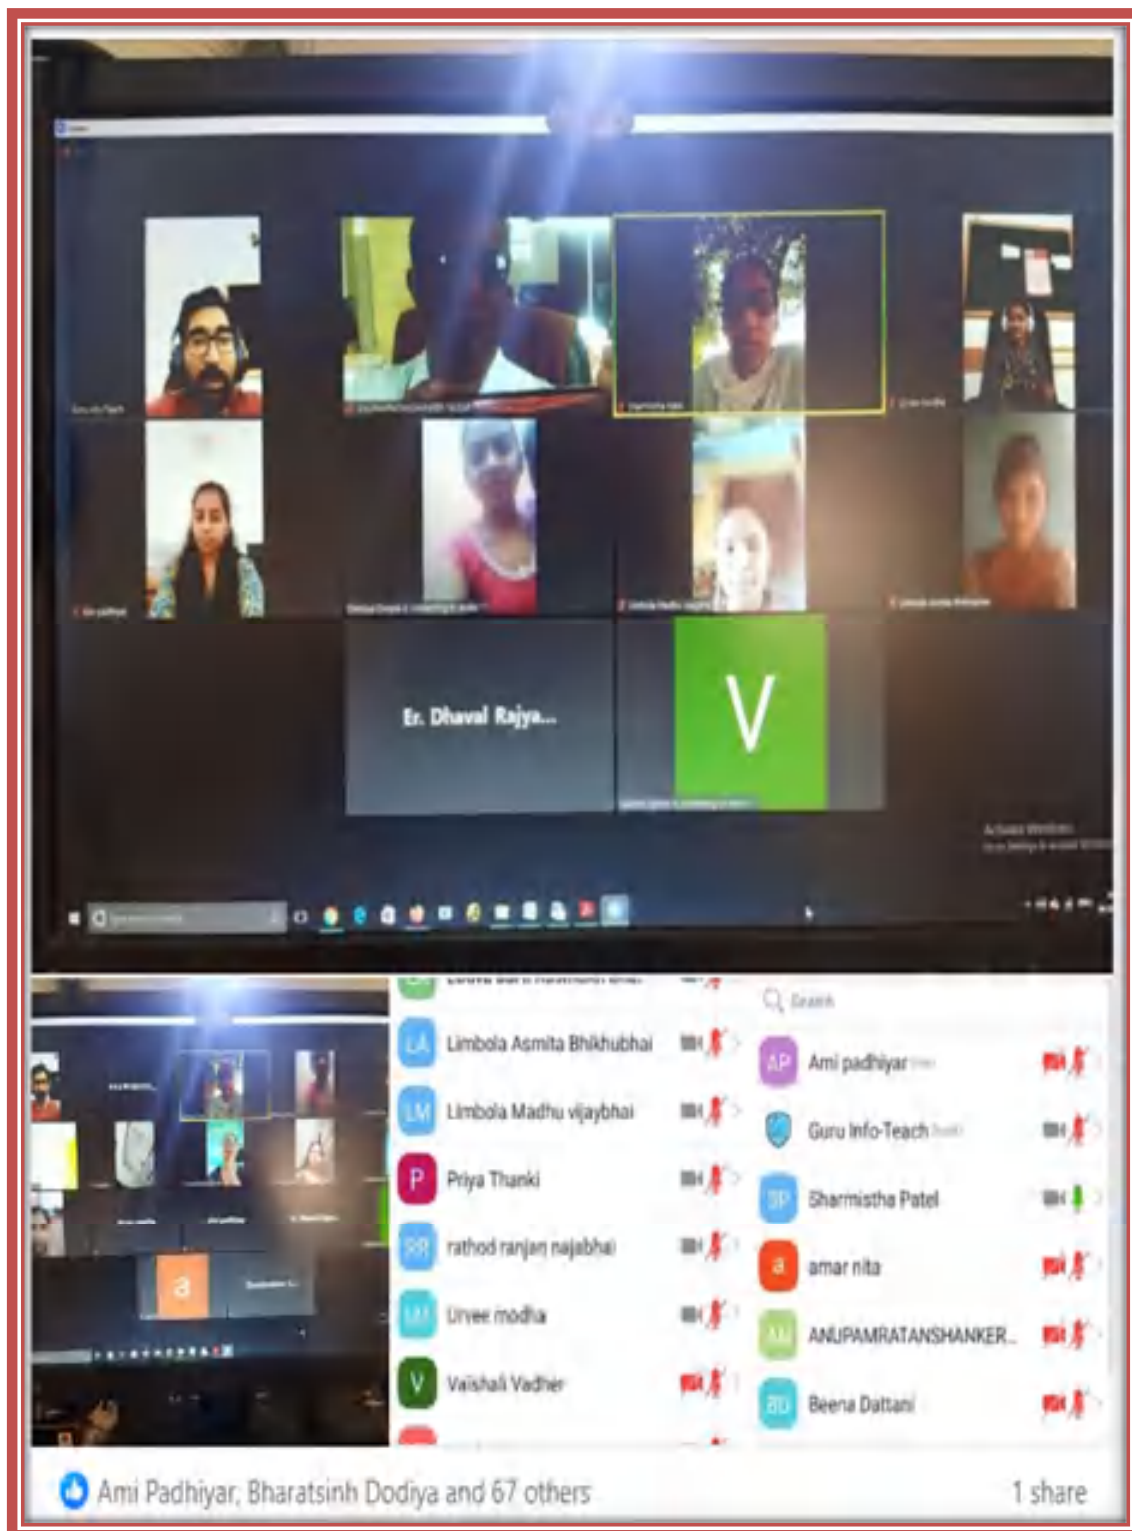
Er. Dhaval Rajya...

V

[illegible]

LA Limbola Asmita Bhikhubhai

LM Limbola Madhu vijaybhai

P Priya Thanki

RR rathod ranjan najabhai

UM Urvee modha

V Vaishali Vadher

Search

AP Ami padhiyar

Guru Info-Teach

SP Sharmistha Patel

a amar nita

AN ANUPAMRATANSHANKER...

BD Beena Dattani

a

Ami Padhiyar, Bharatsinh Dodiya and 67 others

1 share